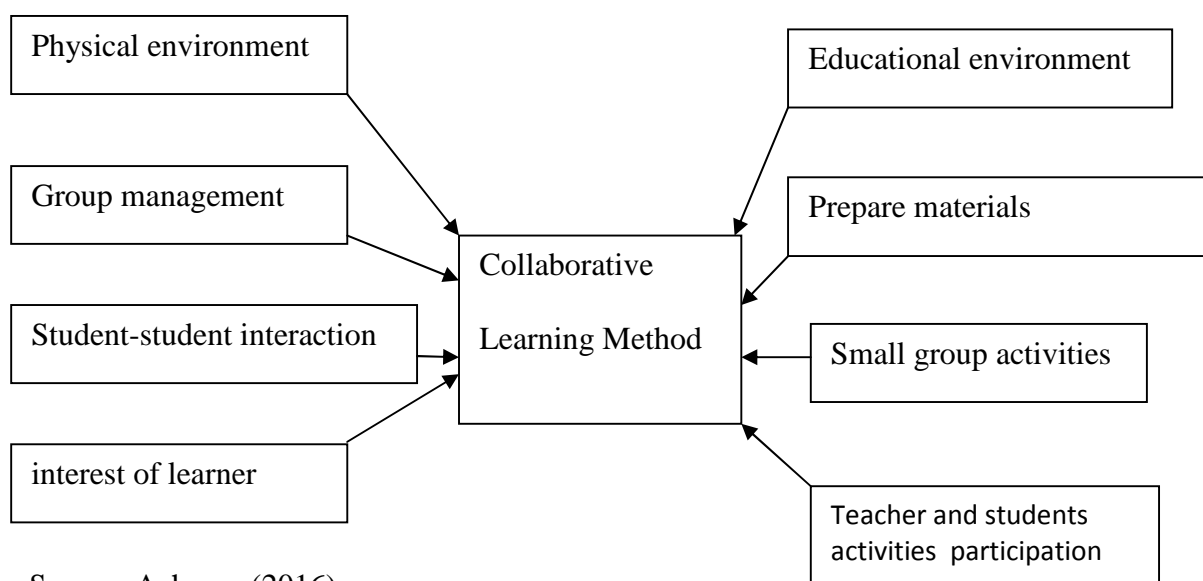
Physical environment

Group management

Student-student interaction

interest of learner

Collaborative Learning Method

Educational environment

Prepare materials

Small group activities

Teacher and students activities participation

S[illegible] A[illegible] (2016)